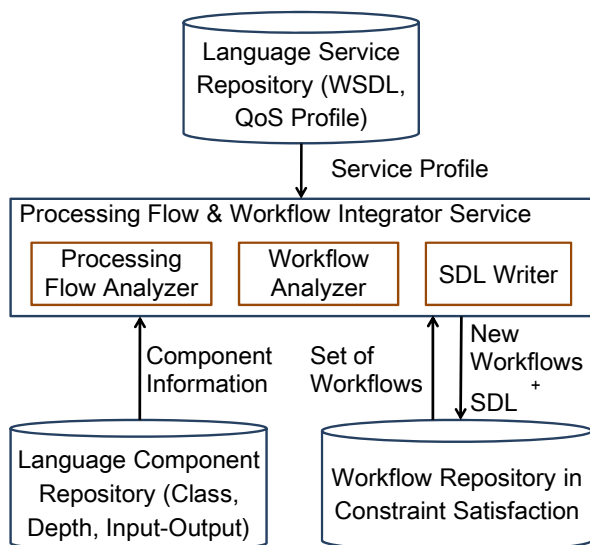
Language Service Repository (WSDL, QoS Profile)

Service Profile

Processing Flow & Workflow Integrator Service

Processing Flow Analyzer

Workflow Analyzer

SDL Writer

Component Information

Set of Workflows

New Workflows + SDL

Language Component Repository (Class, Depth, Input-Output)

Workflow Repository in Constraint Satisfaction